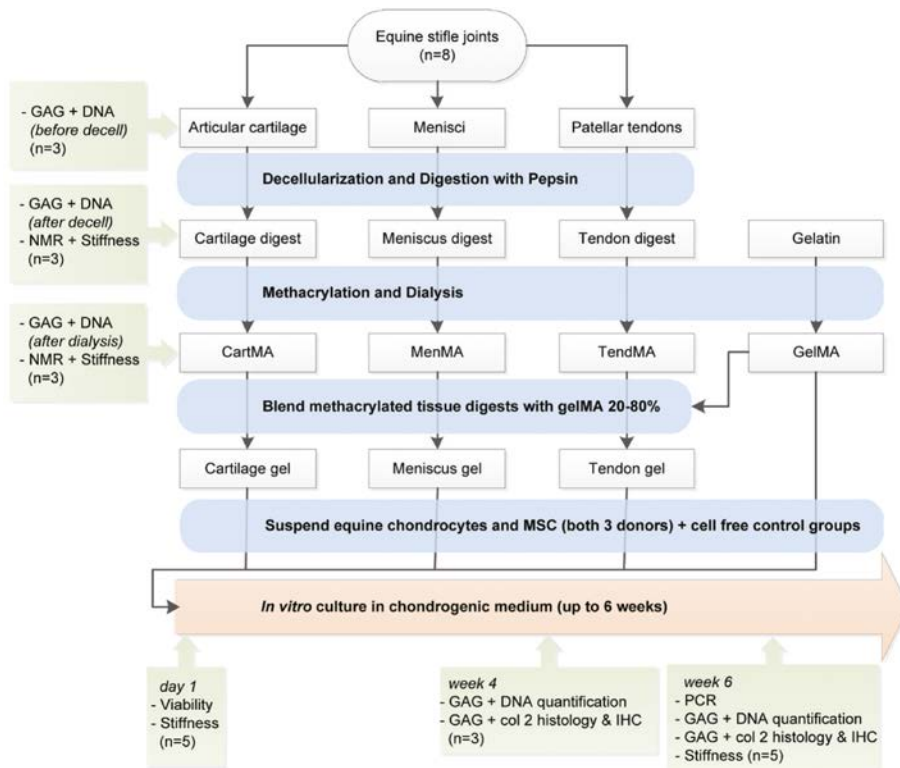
Equine stifle joints (n=8)

- GAG + DNA *(before decell)* (n=3)

Articular cartilage

Menisci

Patellar tendons

Decellularization and Digestion with Pepsin

- GAG + DNA *(after decell)*
- NMR + Stiffness (n=3)

Cartilage digest

Meniscus digest

Tendon digest

Gelatin

Methacrylation and Dialysis

- GAG + DNA *(after dialysis)*
- NMR + Stiffness (n=3)

CartMA

MenMA

TendMA

GelMA

Blend methacrylated tissue digests with gelMA 20-80%

Cartilage gel

Meniscus gel

Tendon gel

Suspend equine chondrocytes and MSC (both 3 donors) + cell free control groups

*In vitro* culture in chondrogenic medium (up to 6 weeks)

*day 1*
- Viability
- Stiffness (n=5)

*week 4*
- GAG + DNA quantification
- GAG + col 2 histology & IHC (n=3)

*week 6*
- PCR
- GAG + DNA quantification
- GAG + col 2 histology & IHC
- Stiffness (n=5)